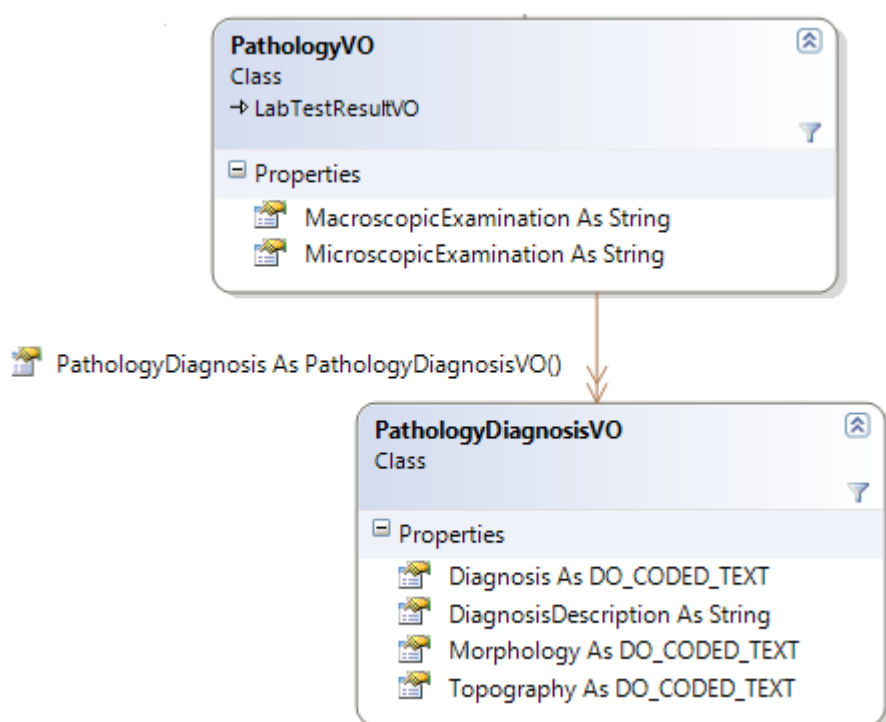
PathologyVO
Class
→ LabTestResultVO

Properties
MacroscopicExamination As String
MicroscopicExamination As String

PathologyDiagnosis As PathologyDiagnosisVO()

PathologyDiagnosisVO
Class

Properties
Diagnosis As DO_CODED_TEXT
DiagnosisDescription As String
Morphology As DO_CODED_TEXT
Topography As DO_CODED_TEXT